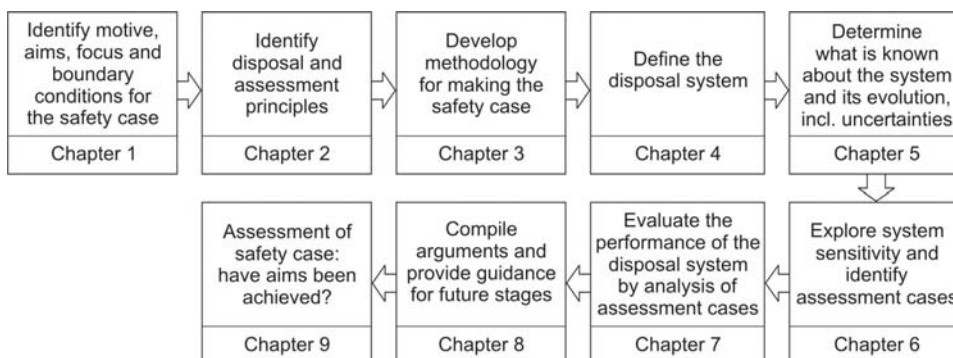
Identify motive, aims, focus and boundary conditions for the safety case

Chapter 1

Identify disposal and assessment principles

Chapter 2

Develop methodology for making the safety case

Chapter 3

Define the disposal system

Chapter 4

Determine what is known about the system and its evolution, incl. uncertainties

Chapter 5

Explore system sensitivity and identify assessment cases

Chapter 6

Evaluate the performance of the disposal system by analysis of assessment cases

Chapter 7

Compile arguments and provide guidance for future stages

Chapter 8

Assessment of safety case: have aims been achieved?

Chapter 9